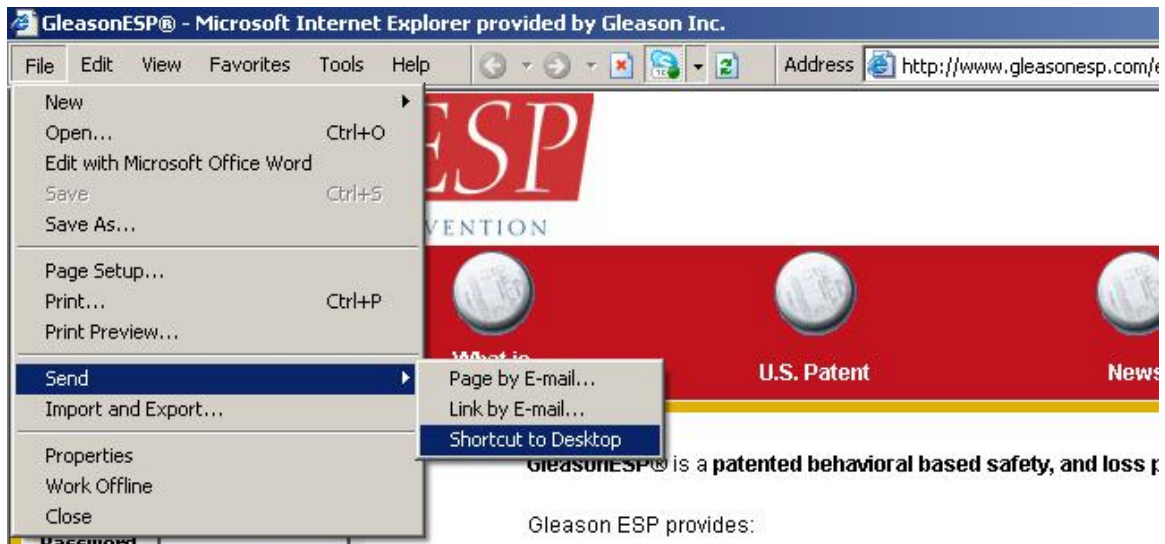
GleasonESP® - Microsoft Internet Explorer provided by Gleason Inc.

File Edit View Favorites Tools Help

Address http://www.gleasonesp.com/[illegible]

New
Open... Ctrl+O
Edit with Microsoft Office Word
Save Ctrl+S
Save As...
Page Setup...
Print... Ctrl+P
Print Preview...
Send
Import and Export...
Properties
Work Offline
Close

Page by E-mail...
Link by E-mail...
Shortcut to Desktop

ESP
VENTION

What is
U.S. Patent
News

GleasonESP® is a patented behavioral based safety, and loss p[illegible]

Gleason ESP provides:

Password